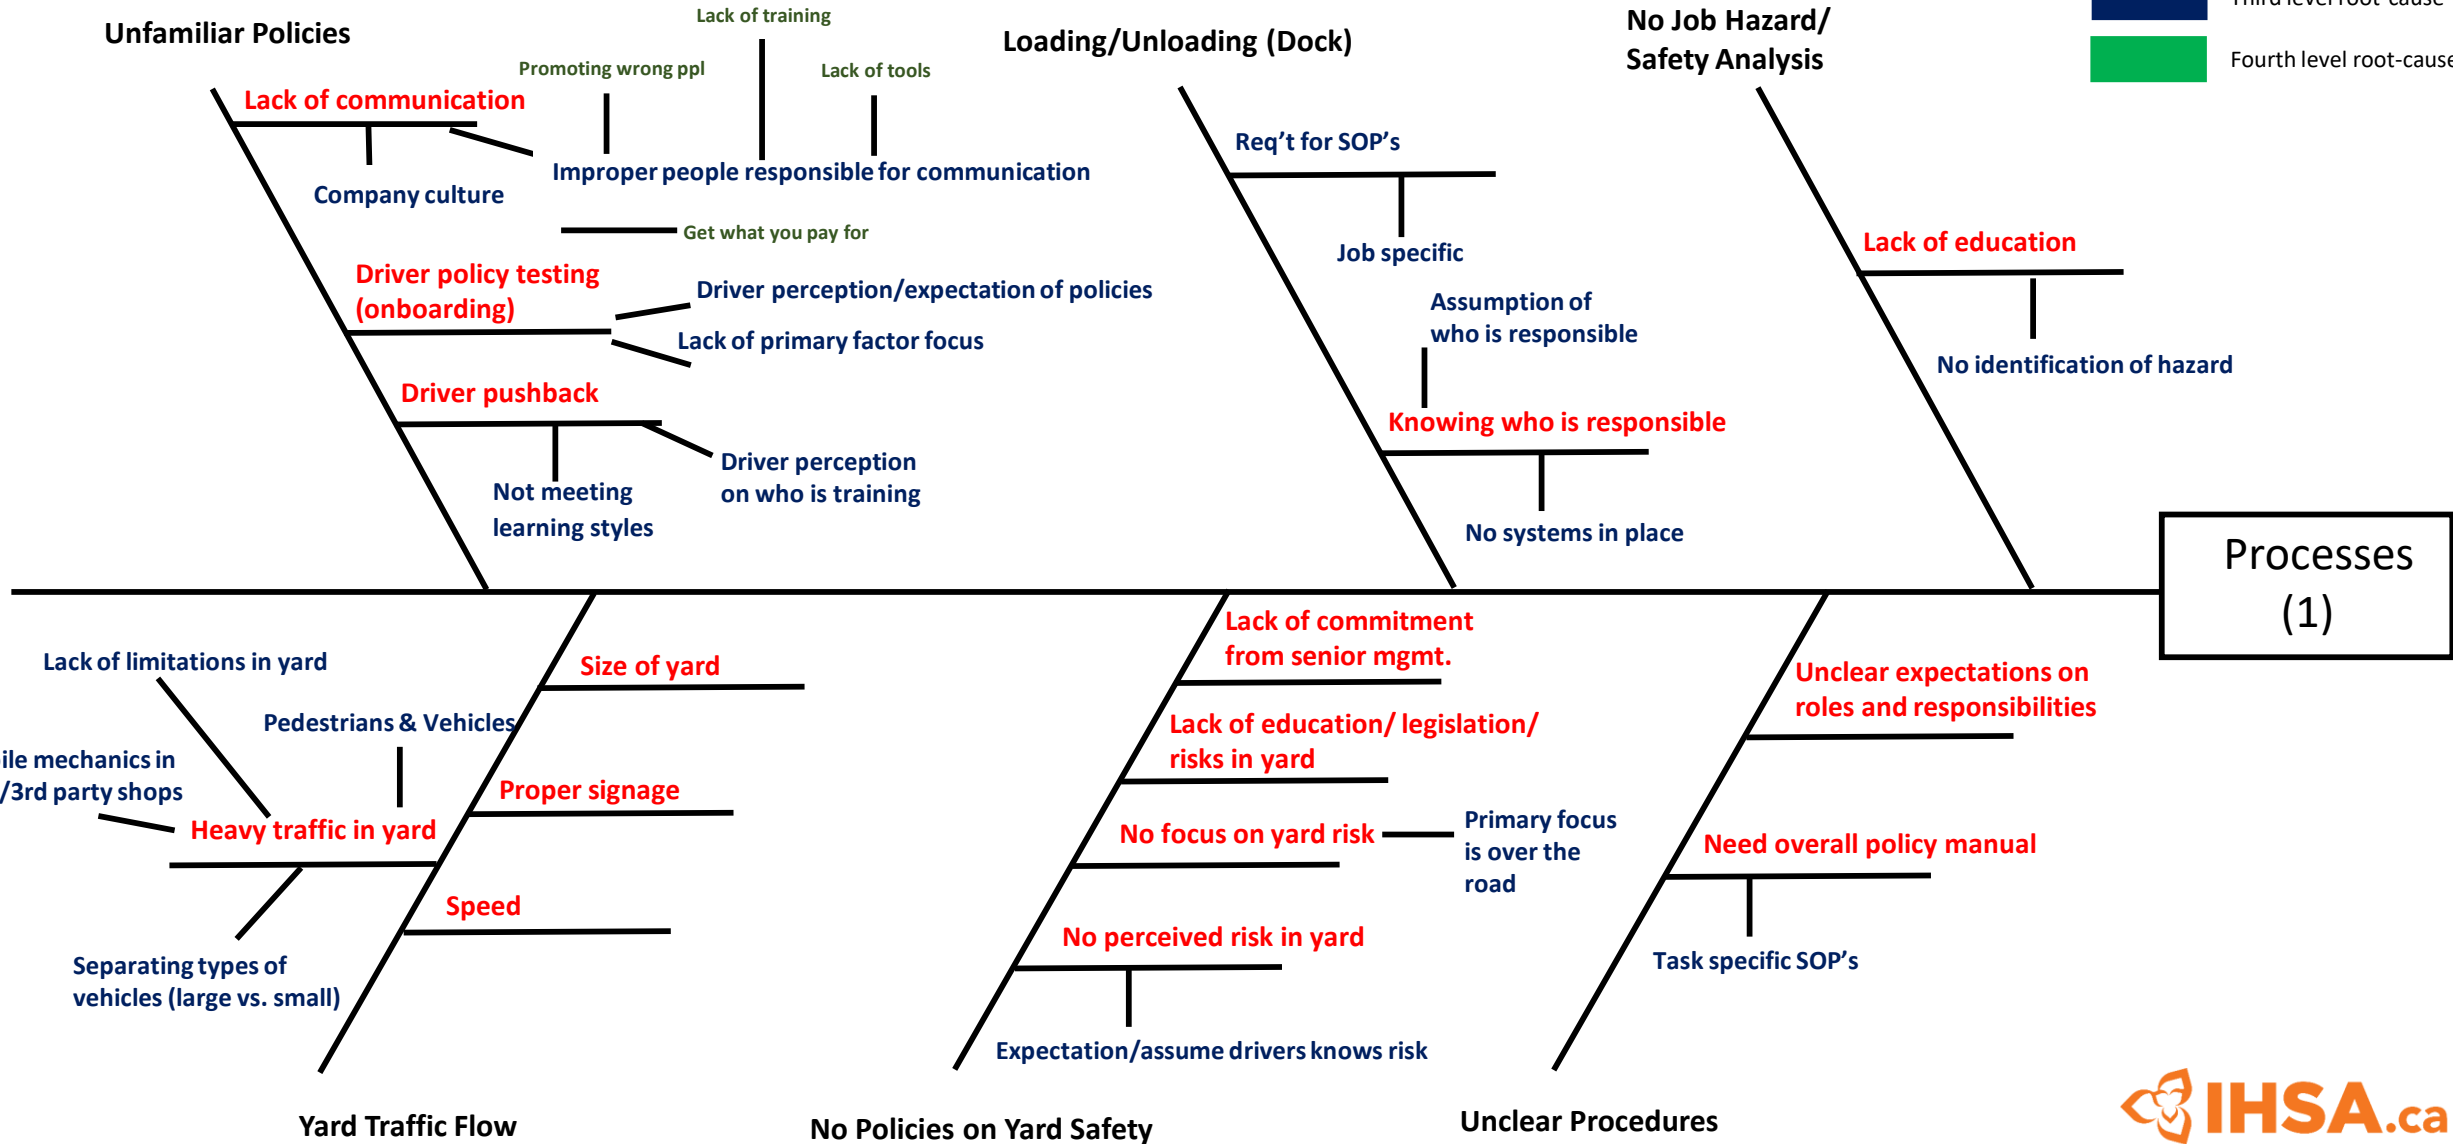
Unfamiliar Policies

Lack of training

Promoting wrong ppl

Lack of tools

Loading/Unloading (Dock)

No Job Hazard/ Safety Analysis

Third level root-cause

Fourth level root-cause

Lack of communication

Improper people responsible for communication

Company culture

Get what you pay for

Driver policy testing (onboarding)

Driver perception/expectation of policies

Lack of primary factor focus

Driver pushback

Driver perception on who is training

Not meeting learning styles

Req't for SOP's

Job specific

Assumption of who is responsible

Knowing who is responsible

No systems in place

Lack of education

No identification of hazard

Processes (1)

Lack of limitations in yard

Size of yard

Pedestrians & Vehicles

ile mechanics in /3rd party shops

Proper signage

Heavy traffic in yard

Speed

Separating types of vehicles (large vs. small)

Lack of commitment from senior mgmt.

Lack of education/ legislation/ risks in yard

No focus on yard risk

Primary focus is over the road

No perceived risk in yard

Expectation/assume drivers knows risk

Unclear expectations on roles and responsibilities

Need overall policy manual

Task specific SOP's

Yard Traffic Flow

No Policies on Yard Safety

Unclear Procedures

IHSA.ca